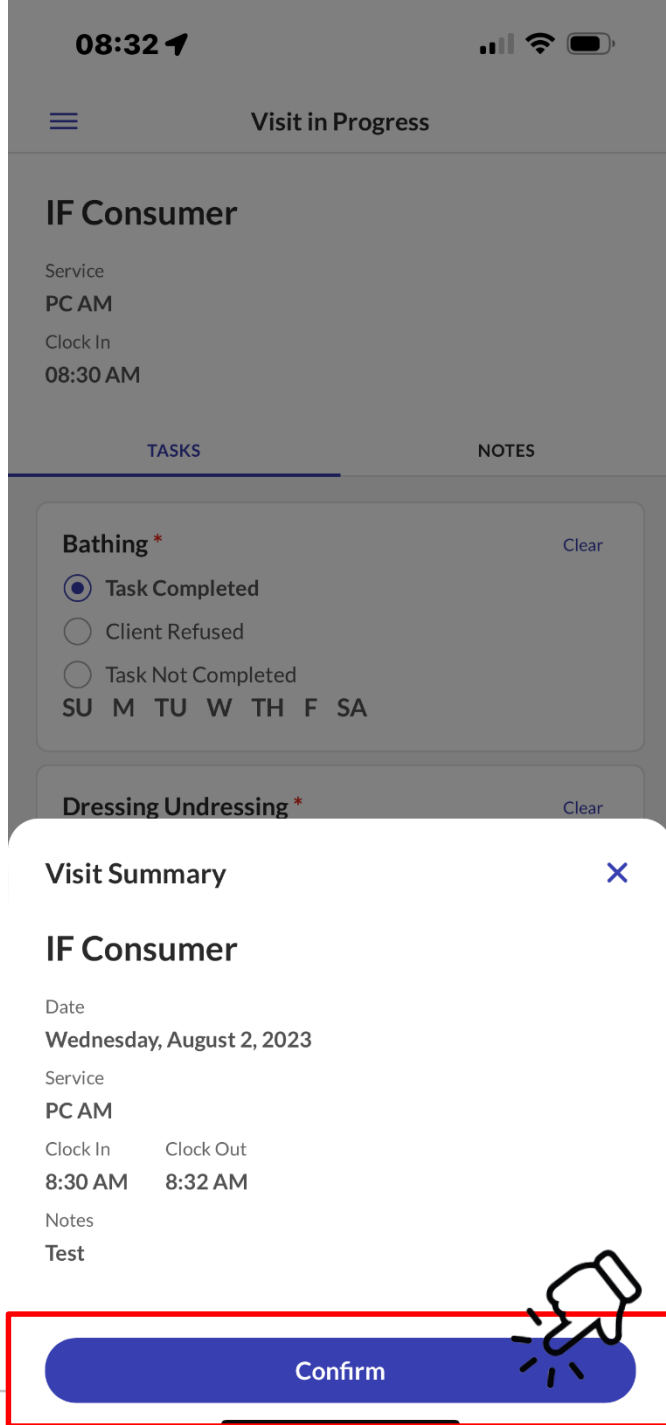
08:32

Visit in Progress

IF Consumer

Service
PC AM
Clock In
08:30 AM

TASKS NOTES

Bathing *
Clear
Task Completed
Client Refused
Task Not Completed
SU M TU W TH F SA

Dressing Undressing *
Clear

Visit Summary
×

IF Consumer

Date
Wednesday, August 2, 2023
Service
PC AM
Clock In
8:30 AM
Clock Out
8:32 AM
Notes
Test

Confirm